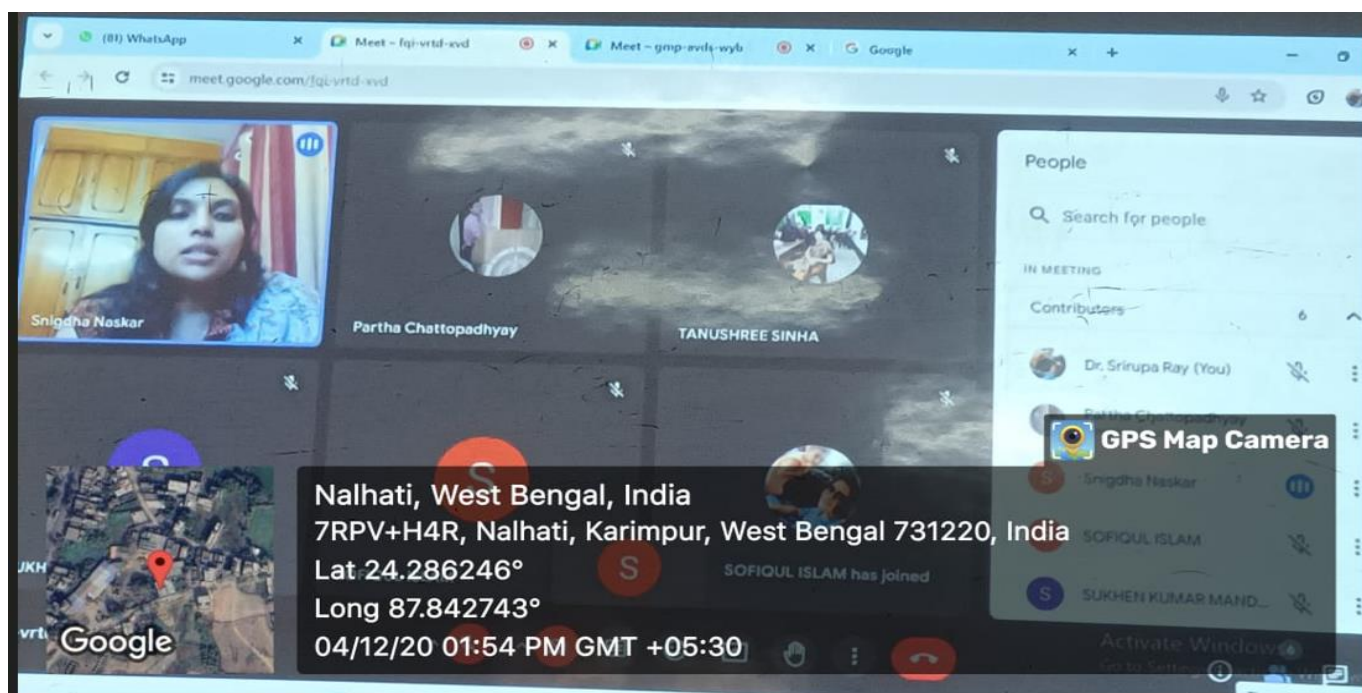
(81) WhatsApp
Meet – fqi-vrtd-xvd
Meet – gmp-avdq-wyb
Google
meet.google.com/fqi-vrtd-xvd

Snigdha Naskar
Partha Chattopadhyay
TANUSHREE SINHA

People
Search for people
IN MEETING
Contributors 6
Dr. Srirupa Ray (You)
Partha Chattopadhyay
Snigdha Naskar
SOFIQUL ISLAM
SUKHEN KUMAR MAND...

GPS Map Camera
Nalhati, West Bengal, India
7RPV+H4R, Nalhati, Karimpur, West Bengal 731220, India
Lat 24.286246°
Long 87.842743°
04/12/20 01:54 PM GMT +05:30
Google

SOFIQUL ISLAM has joined
Activate Windows
Go to Settings